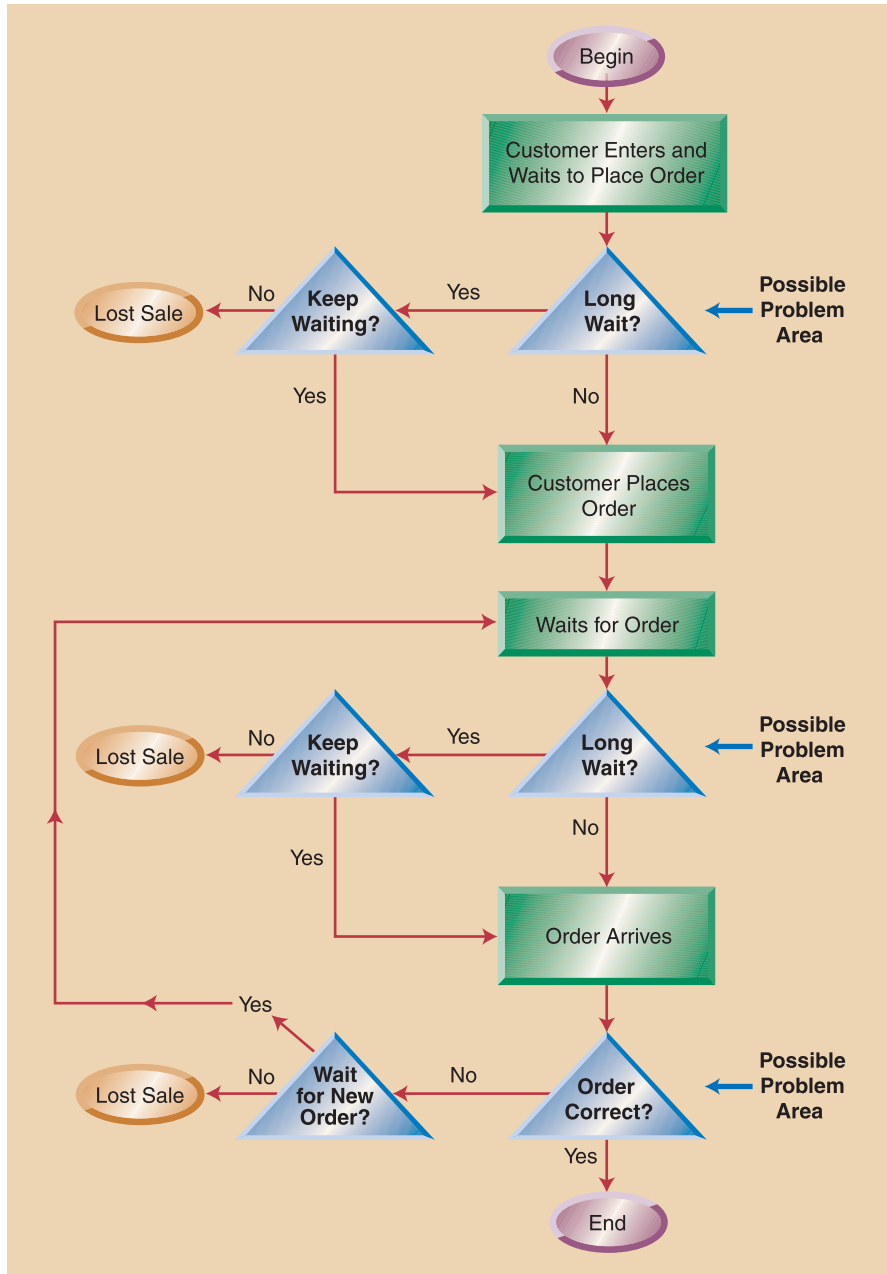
Begin

Customer Enters and Waits to Place Order

Lost Sale

No

Keep Waiting?

Yes

Long Wait?

Possible Problem Area

Yes

No

Customer Places Order

Waits for Order

Lost Sale

No

Keep Waiting?

Yes

Long Wait?

Possible Problem Area

Yes

No

Order Arrives

Yes

Lost Sale

No

Wait for New Order?

No

Order Correct?

Possible Problem Area

Yes

End